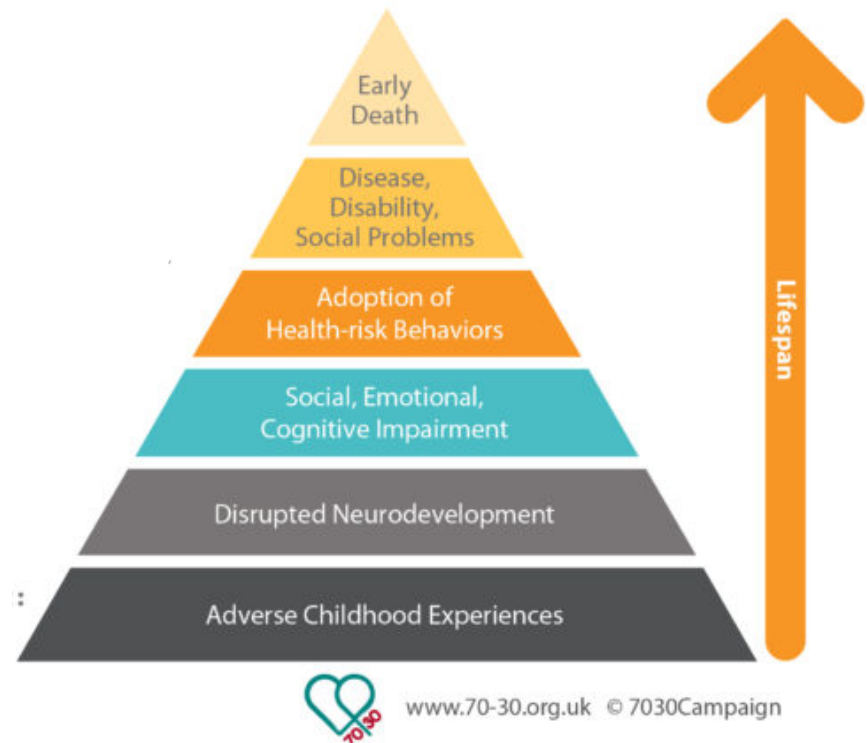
Early Death

Disease, Disability, Social Problems

Adoption of Health-risk Behaviors

Social, Emotional, Cognitive Impairment

Disrupted Neurodevelopment

Adverse Childhood Experiences

Lifespan

70 30

www.70-30.org.uk © 7030Campaign